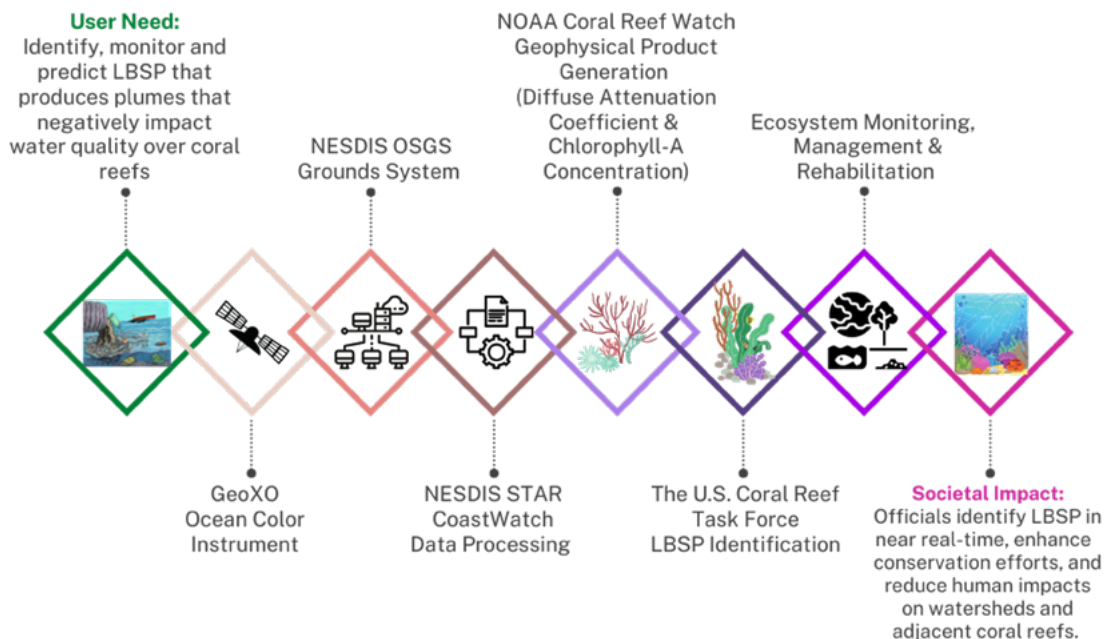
User Need:
Identify, monitor and predict LBSP that produces plumes that negatively impact water quality over coral reefs

GeoXO Ocean Color Instrument

NESDIS OSGS Grounds System

NESDIS STAR CoastWatch Data Processing

NOAA Coral Reef Watch Geophysical Product Generation (Diffuse Attenuation Coefficient & Chlorophyll-A Concentration)

The U.S. Coral Reef Task Force LBSP Identification

Ecosystem Monitoring, Management & Rehabilitation

Societal Impact:
Officials identify LBSP in near real-time, enhance conservation efforts, and reduce human impacts on watersheds and adjacent coral reefs.